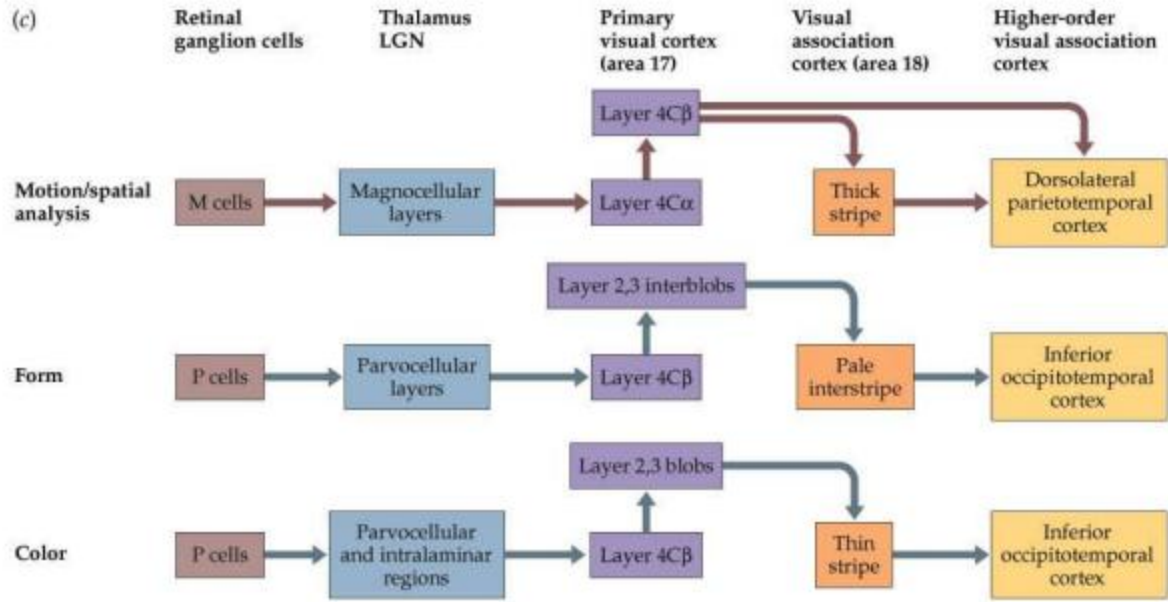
(c)

Retinal ganglion cells

Thalamus LGN

Primary visual cortex (area 17)

Visual association cortex (area 18)

Higher-order visual association cortex

Layer 4Cβ

Motion/spatial analysis

M cells

Magnocellular layers

Layer 4Cα

Thick stripe

Dorsolateral parietotemporal cortex

Layer 2,3 interblobs

Form

P cells

Parvocellular layers

Layer 4Cβ

Pale interstripe

Inferior occipitotemporal cortex

Layer 2,3 blobs

Color

P cells

Parvocellular and intralaminar regions

Layer 4Cβ

Thin stripe

Inferior occipitotemporal cortex